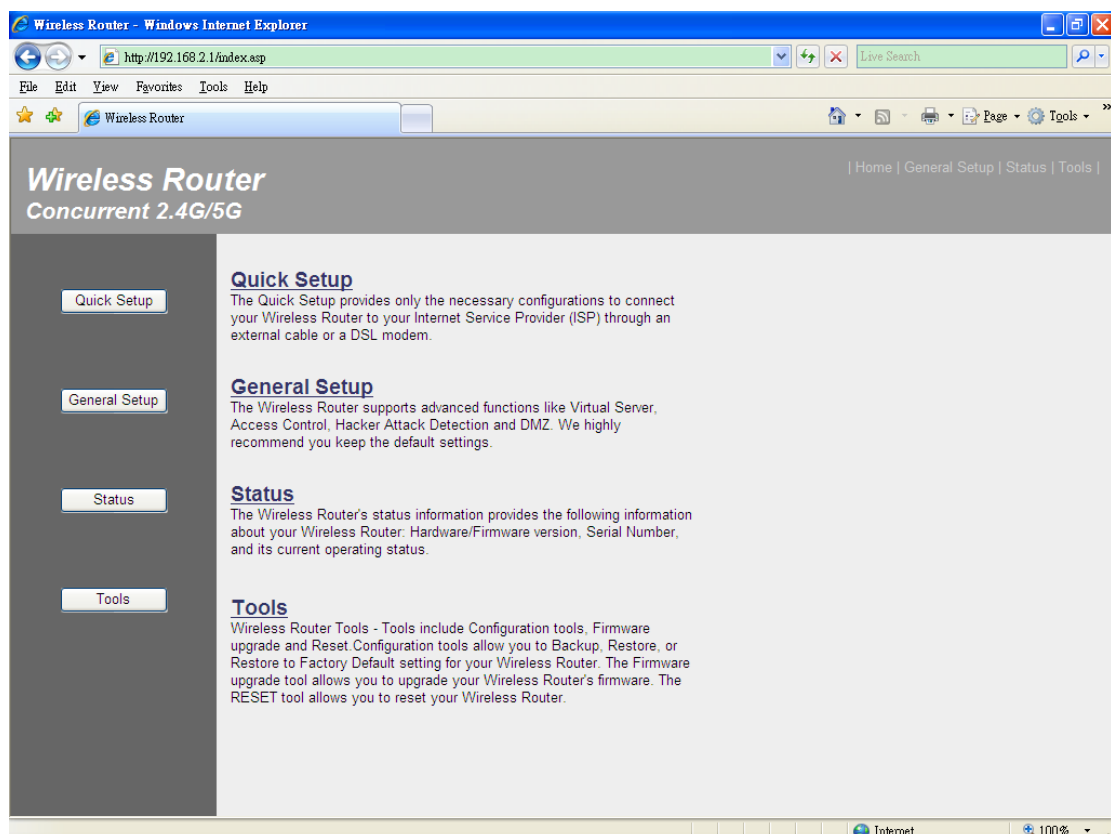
Wireless Router - Windows Internet Explorer

http://192.168.2.1/index.asp

Live Search

File Edit View Favorites Tools Help

Wireless Router

Page Tools

Wireless Router
Concurrent 2.4G/5G

| Home | General Setup | Status | Tools |

Quick Setup

General Setup

Status

Tools

Quick Setup
The Quick Setup provides only the necessary configurations to connect your Wireless Router to your Internet Service Provider (ISP) through an external cable or a DSL modem.

General Setup
The Wireless Router supports advanced functions like Virtual Server, Access Control, Hacker Attack Detection and DMZ. We highly recommend you keep the default settings.

Status
The Wireless Router's status information provides the following information about your Wireless Router: Hardware/Firmware version, Serial Number, and its current operating status.

Tools
Wireless Router Tools - Tools include Configuration tools, Firmware upgrade and Reset.Configuration tools allow you to Backup, Restore, or Restore to Factory Default setting for your Wireless Router. The Firmware upgrade tool allows you to upgrade your Wireless Router's firmware. The RESET tool allows you to reset your Wireless Router.

Internet

100%